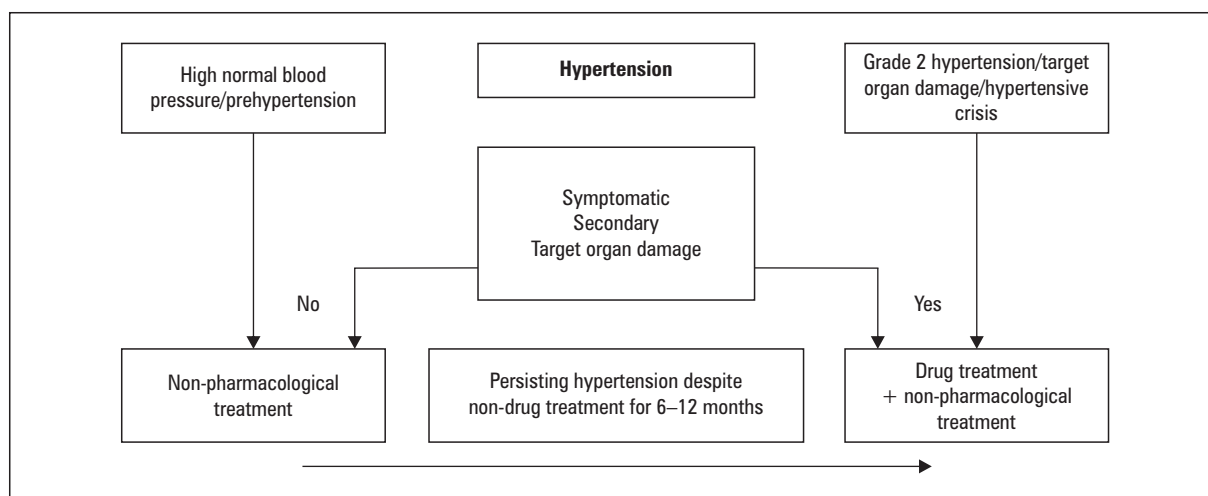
High normal blood pressure/prehypertension

Hypertension

Grade 2 hypertension/target organ damage/hypertensive crisis

Symptomatic
Secondary
Target organ damage

No

Yes

Non-pharmacological treatment

Persisting hypertension despite non-drug treatment for 6–12 months

Drug treatment + non-pharmacological treatment